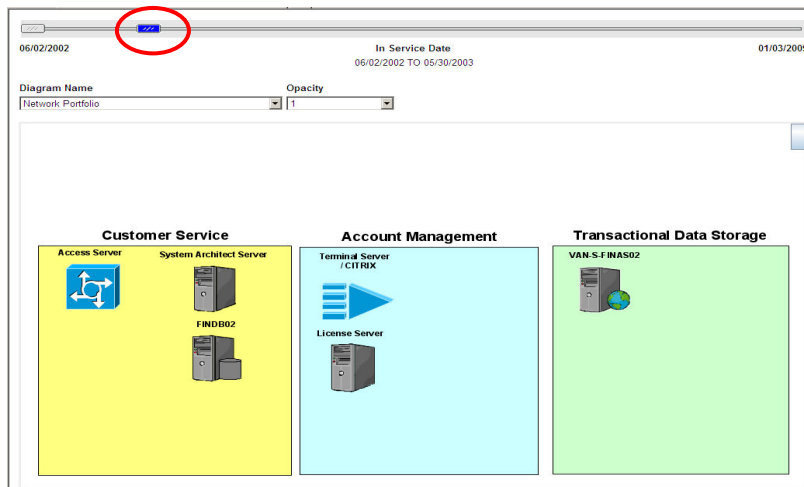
06/02/2002

In Service Date
06/02/2002 TO 05/30/2003

01/03/200

Diagram Name
Network Portfolio

Opacity
1

Customer Service

Access Server

System Architect Server

FINDB02

Account Management

Terminal Server / CITRIX

License Server

Transactional Data Storage

VAN-S-FINAS02